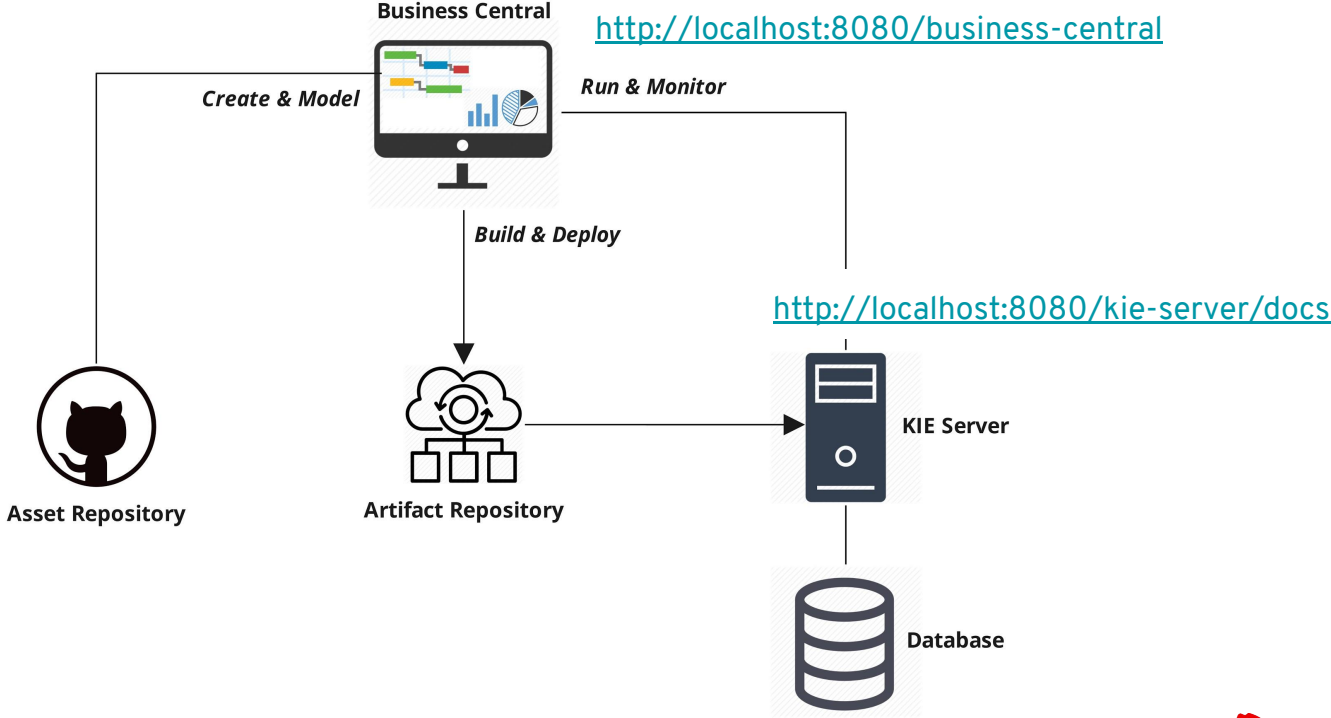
Business Central

http://localhost:8080/business-central

Create & Model

Run & Monitor

Build & Deploy

http://localhost:8080/kie-server/docs

KIE Server

Asset Repository

Artifact Repository

Database